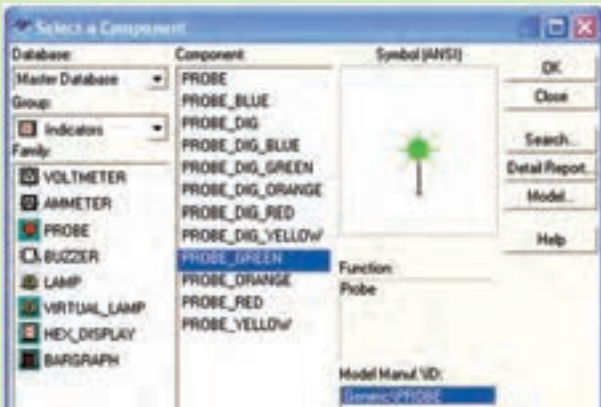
Select a Component

Database:
Master Database
Group:
Indicators
Family:
VOLTMETER
AMMETER
PROBE
BUZZER
LAMP
VIRTUAL_LAMP
HEX_DISPLAY
BARGRAPH

Component:
PROBE
PROBE_BLUE
PROBE_DIG
PROBE_DIG_BLUE
PROBE_DIG_GREEN
PROBE_DIG_ORANGE
PROBE_DIG_RED
PROBE_DIG_YELLOW
PROBE_GREEN
PROBE_ORANGE
PROBE_RED
PROBE_YELLOW

Symbol (ANSI)

Function:
Probe

Model Manuf.\ID:
Generic\PROBE

OK
Close
Search...
Detail Report...
Model...
Help